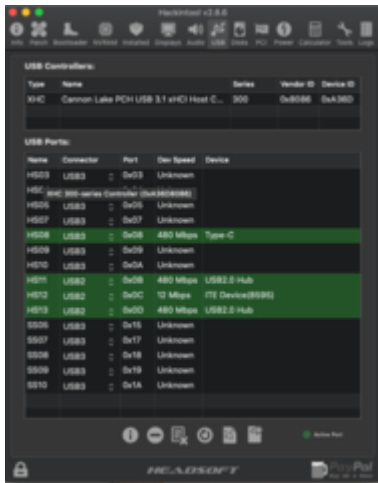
Hackintool v2.8.6

Info Patch Bootloader NVRAM Installed Displays Audio USB Disks PCI Power Calculator Tools Logs

USB Controllers:

| Type | Name | Series | Vendor ID | Device ID |
|---|---|---|---|---|
| XHC | Cannon Lake PCH USB 3.1 xHCI Host C... | 300 | 0x8086 | 0xA36D |

USB Ports:

| Name | Connector | Port | Dev Speed | Device |
|---|---|---|---|---|
| HS03 | USB3 | 0x03 | Unknown | |
| HSC | XHC 300-series Controller (0xA36D8086) | | | |
| HS05 | USB3 | 0x05 | Unknown | |
| HS07 | USB3 | 0x07 | Unknown | |
| HS08 | USB3 | 0x08 | 480 Mbps | Type-C |
| HS09 | USB3 | 0x09 | Unknown | |
| HS10 | USB3 | 0x0A | Unknown | |
| HS11 | USB2 | 0x0B | 480 Mbps | USB2.0 Hub |
| HS12 | USB2 | 0x0C | 12 Mbps | ITE Device(8595) |
| HS13 | USB2 | 0x0D | 480 Mbps | USB2.0 Hub |
| SS05 | USB3 | 0x15 | Unknown | |
| SS07 | USB3 | 0x17 | Unknown | |
| SS08 | USB3 | 0x18 | Unknown | |
| SS09 | USB3 | 0x19 | Unknown | |
| SS10 | USB3 | 0x1A | Unknown | |

Active Port

HEADSOFT

PayPal